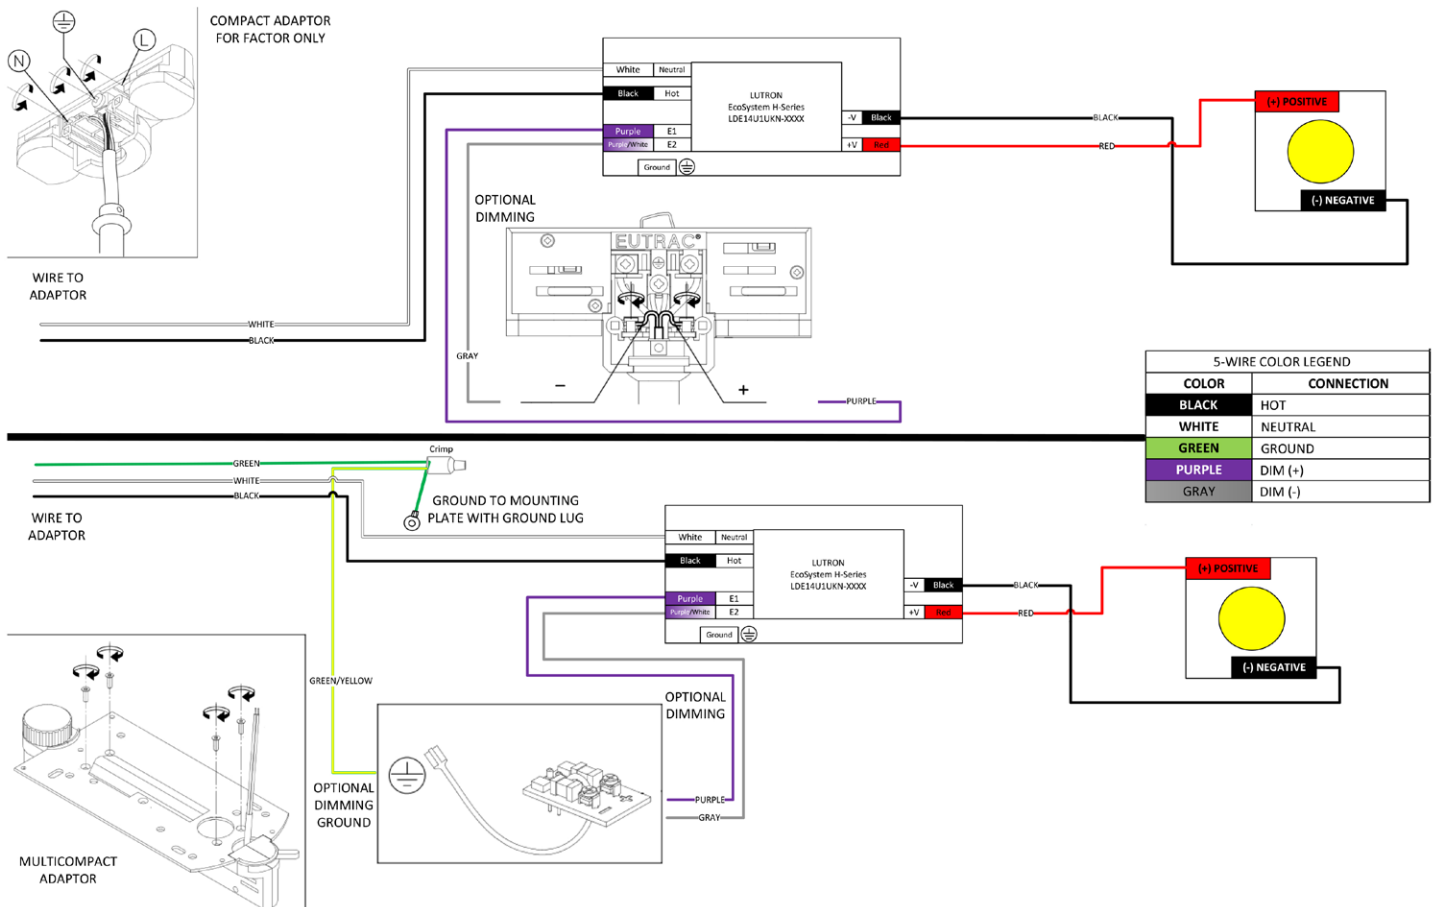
N
L
COMPACT ADAPTOR
FOR FACTOR ONLY

WIRE TO
ADAPTOR

WHITE
BLACK

| White | Neutral |
|---|---|
| Black | Hot |
| Purple | E1 |
| Purple/White | E2 |

Ground

LUTRON
EcoSystem H-Series
LDE14U1UKN-XXXX

-V Black
+V Red

BLACK
RED

(+) POSITIVE
(-) NEGATIVE

OPTIONAL
DIMMING

EUTRAC

GRAY
-
+
PURPLE

| 5-WIRE COLOR LEGEND | |
|---|---|
| COLOR | CONNECTION |
| BLACK | HOT |
| WHITE | NEUTRAL |
| GREEN | GROUND |
| PURPLE | DIM (+) |
| GRAY | DIM (-) |

Crimp
GREEN
WHITE
BLACK

WIRE TO
ADAPTOR

GROUND TO MOUNTING
PLATE WITH GROUND LUG

| White | Neutral |
|---|---|
| Black | Hot |
| Purple | E1 |
| Purple/White | E2 |

Ground

LUTRON
EcoSystem H-Series
LDE14U1UKN-XXXX

-V Black
+V Red

BLACK
RED

(+) POSITIVE
(-) NEGATIVE

GREEN/YELLOW

OPTIONAL
DIMMING

OPTIONAL
DIMMING
GROUND

PURPLE
GRAY

MULTICOMPACT
ADAPTOR